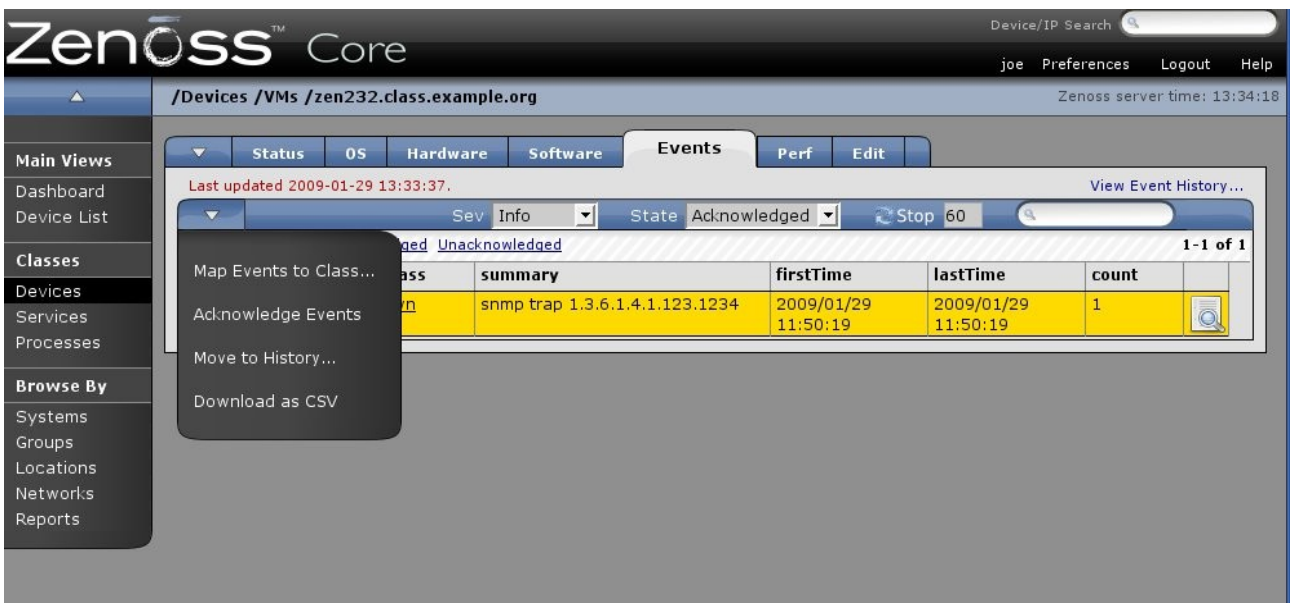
Zenoss™ Core

Device/IP Search

joe Preferences Logout Help

/Devices /VMs /zen232.class.example.org

Zenoss server time: 13:34:18

Main Views
Dashboard
Device List

Classes
Devices
Services
Processes

Browse By
Systems
Groups
Locations
Networks
Reports

Status OS Hardware Software Events Perf Edit

Last updated 2009-01-29 13:33:37.

View Event History...

Sev Info State Acknowledged Stop 60

Map Events to Class...
Acknowledge Events
Move to History...
Download as CSV

ged Unacknowledged

1-1 of 1

| ass | summary | firstTime | lastTime | count |
|---|---|---|---|---|
| yn | snmp trap 1.3.6.1.4.1.123.1234 | 2009/01/29 11:50:19 | 2009/01/29 11:50:19 | 1 |